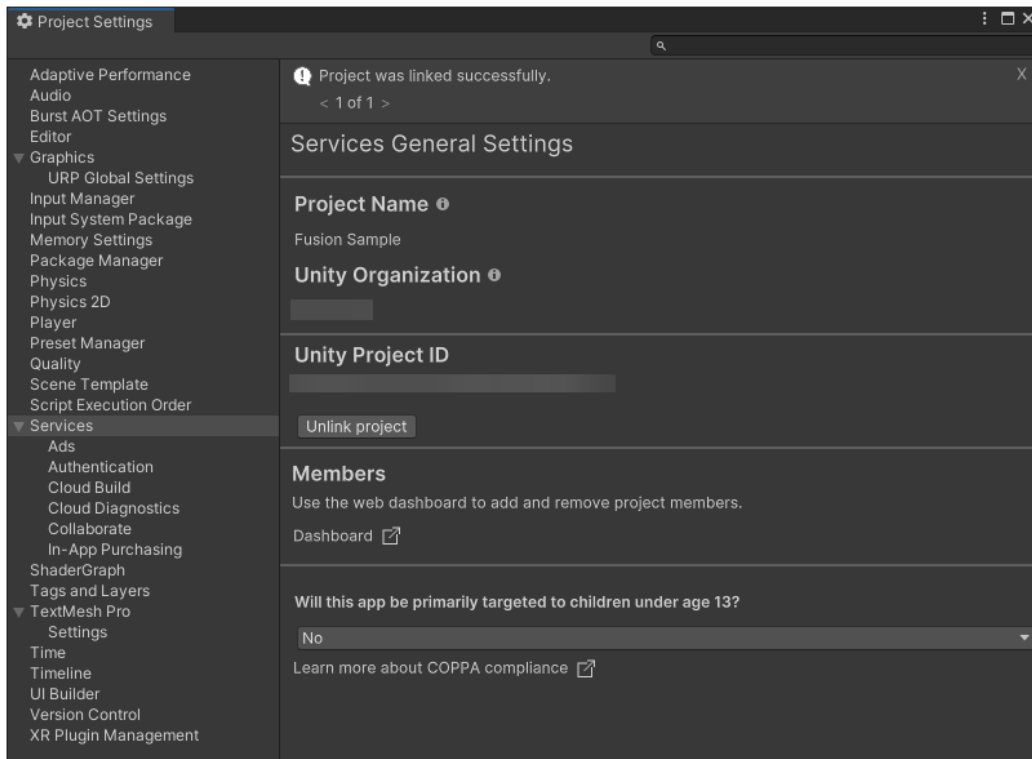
Project Settings

Adaptive Performance
Audio
Burst AOT Settings
Editor
Graphics
URP Global Settings
Input Manager
Input System Package
Memory Settings
Package Manager
Physics
Physics 2D
Player
Preset Manager
Quality
Scene Template
Script Execution Order
Services
Ads
Authentication
Cloud Build
Cloud Diagnostics
Collaborate
In-App Purchasing
ShaderGraph
Tags and Layers
TextMesh Pro
Settings
Time
Timeline
UI Builder
Version Control
XR Plugin Management

Project was linked successfully.
< 1 of 1 >
X

Services General Settings

Project Name

Fusion Sample

Unity Organization

Unity Project ID

Unlink project

Members

Use the web dashboard to add and remove project members.

Dashboard

Will this app be primarily targeted to children under age 13?

No

Learn more about COPPA compliance